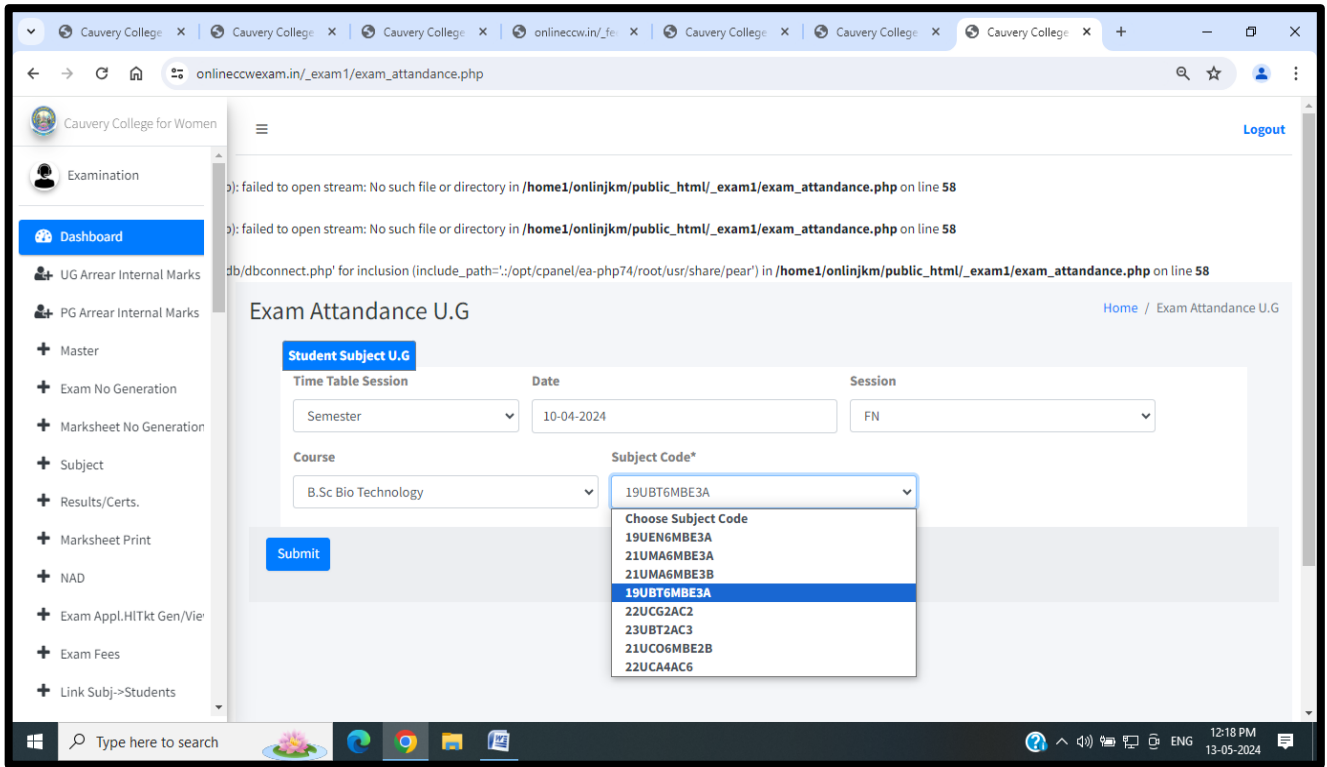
Cauvery College × Cauvery College × Cauvery College × onlineccw.in/_fe × Cauvery College × Cauvery College × Cauvery College × +

onlineccwexam.in/_exam1/exam_attendance.php

Cauvery College for Women

Logout

Examination

Dashboard

UG Arrear Internal Marks

PG Arrear Internal Marks

Master

Exam No Generation

Marksheet No Generation

Subject

Results/Certs.

Marksheet Print

NAD

Exam Appl.HlTkt Gen/Vie

Exam Fees

Link Subj->Students

): failed to open stream: No such file or directory in **/home1/onlinjkm/public_html/_exam1/exam_attendance.php** on line **58**

): failed to open stream: No such file or directory in **/home1/onlinjkm/public_html/_exam1/exam_attendance.php** on line **58**

db/dbconnect.php' for inclusion (include_path='.:/opt/cpanel/ea-php74/root/usr/share/pear') in **/home1/onlinjkm/public_html/_exam1/exam_attendance.php** on line **58**

Exam Attendance U.G

Home / Exam Attendance U.G

Student Subject U.G

Time Table Session

Semester

Date

10-04-2024

Session

FN

Course

B.Sc Bio Technology

Subject Code*

19UBT6MBE3A

Choose Subject Code
19UEN6MBE3A
21UMA6MBE3A
21UMA6MBE3B
19UBT6MBE3A
22UCG2AC2
23UBT2AC3
21UCO6MBE2B
22UCA4AC6

Submit

Type here to search

ENG 12:18 PM 13-05-2024